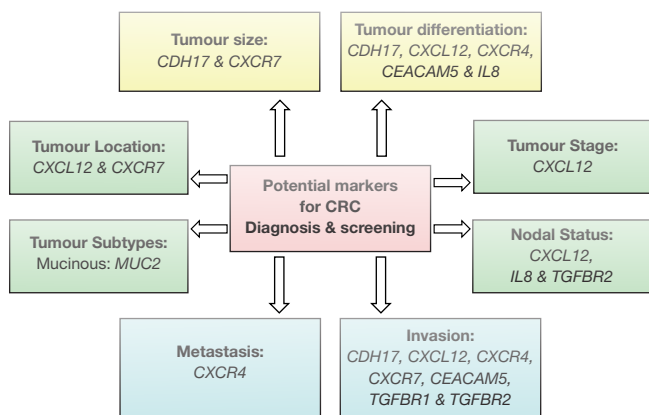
Tumour size:
CDH17 & CXCR7

Tumour differentiation:
CDH17, CXCL12, CXCR4, CEACAM5 & IL8

Tumour Location:
CXCL12 & CXCR7

Potential markers for CRC
Diagnosis & screening

Tumour Stage:
CXCL12

Tumour Subtypes:
Mucinous: MUC2

Nodal Status:
CXCL12, IL8 & TGFBR2

Metastasis:
CXCR4

Invasion:
CDH17, CXCL12, CXCR4, CXCR7, CEACAM5, TGFBR1 & TGFBR2